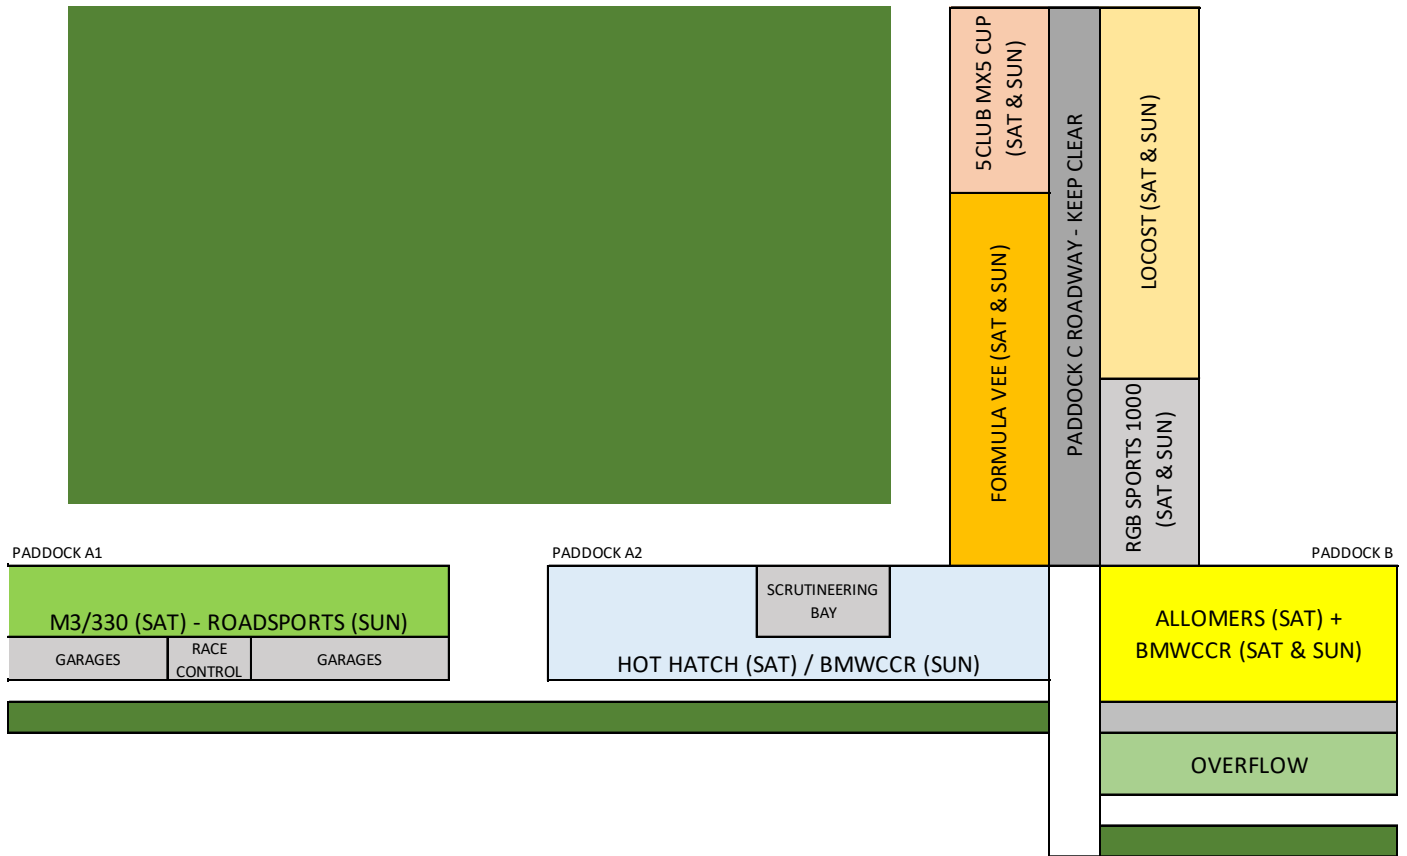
5CLUB MX5 CUP (SAT & SUN)

FORMULA VEE (SAT & SUN)

PADDOCK C ROADWAY - KEEP CLEAR

LOCOST (SAT & SUN)

RGB SPORTS 1000 (SAT & SUN)

PADDOCK A1

M3/330 (SAT) - ROADSPORTS (SUN)

GARAGES

RACE CONTROL

GARAGES

PADDOCK A2

SCRUTINEERING BAY

HOT HATCH (SAT) / BMWCCR (SUN)

PADDOCK B

ALLOMERS (SAT) + BMWCCR (SAT & SUN)

OVERFLOW